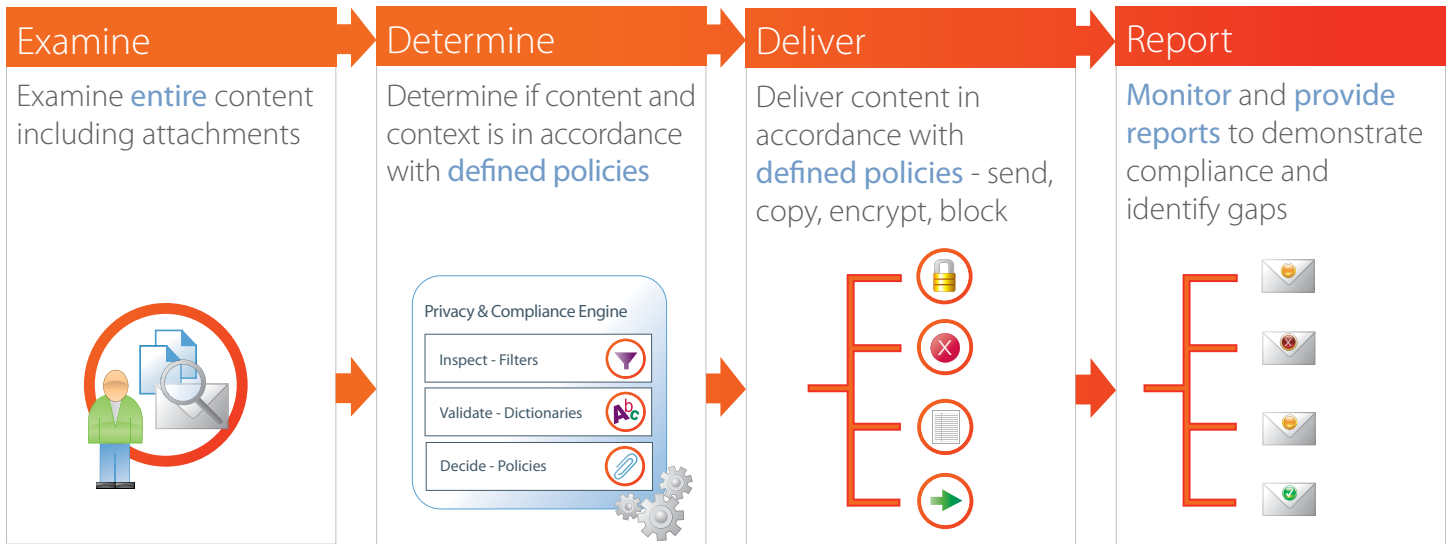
Examine

Examine entire content including attachments

Determine

Determine if content and context is in accordance with defined policies

Privacy & Compliance Engine

Inspect - Filters

Validate - Dictionaries

Decide - Policies

Deliver

Deliver content in accordance with defined policies - send, copy, encrypt, block

Report

Monitor and provide reports to demonstrate compliance and identify gaps